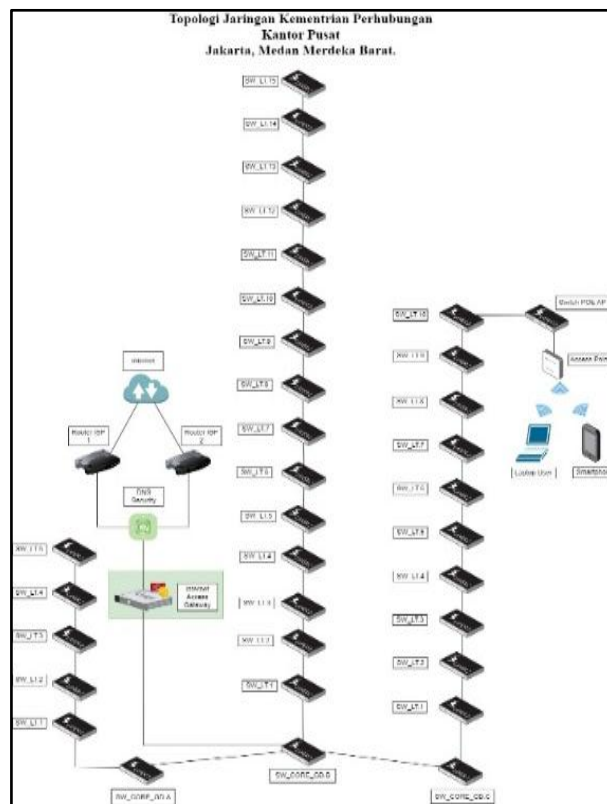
Topologi Jaringan Kementrian Perhubungan
Kantor Pusat
Jakarta, Medan Merdeka Barat.

SW_LT.15
SW_LT.14
SW_LT.13
SW_LT.12
SW_LT.11
SW_LT.10
SW_LT.9
SW_LT.8
SW_LT.7
SW_LT.6
SW_LT.5
SW_LT.4
SW_LT.3
SW_LT.2
SW_LT.1

Internet
Router ISP 1
Router ISP 2
DNS Security
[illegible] Access Gateway

SW_LT.5
SW_LT.4
SW_LT.3
SW_LT.2
SW_LT.1

SW_LT.10
SW_LT.9
SW_LT.8
SW_LT.7
SW_LT.6
SW_LT.5
SW_LT.4
SW_LT.3
SW_LT.2
SW_LT.1

Switch POE AP
Access Point
Laptop User
Smartphone

SW_CORE_GD.A
SW_CORE_GD.B
SW_CORE_GD.C